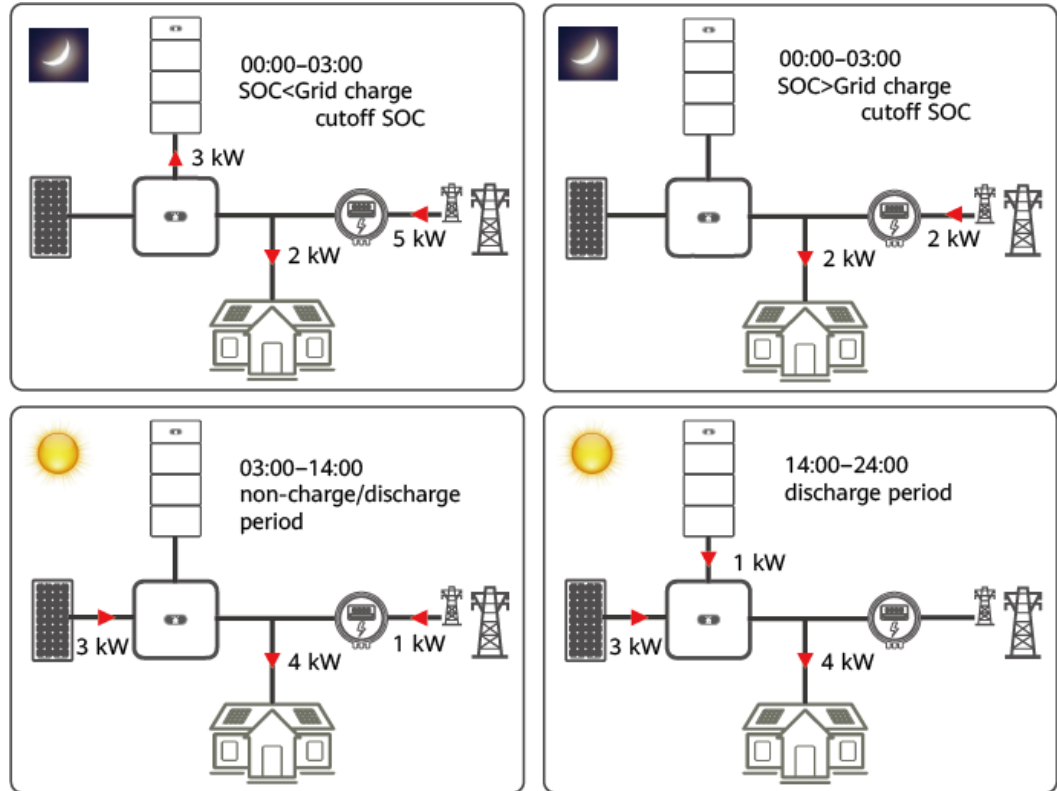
00:00–03:00
SOC<Grid charge cutoff SOC

3 kW

5 kW

2 kW

00:00–03:00
SOC>Grid charge cutoff SOC

2 kW

2 kW

03:00–14:00
non-charge/discharge period

3 kW

1 kW

4 kW

14:00–24:00
discharge period

1 kW

3 kW

4 kW